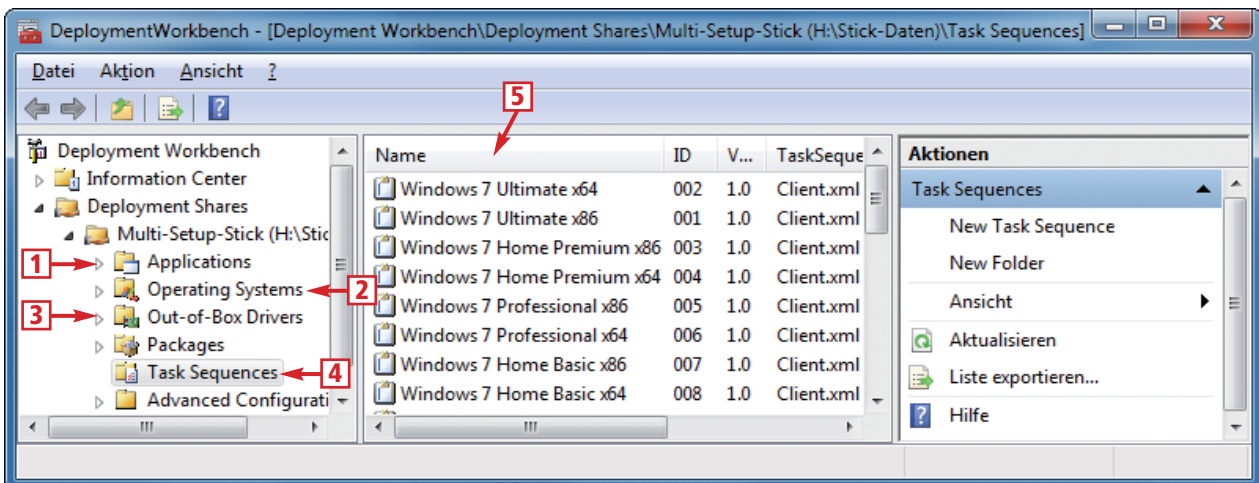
DeploymentWorkbench - [Deployment Workbench\Deployment Shares\Multi-Setup-Stick (H:\Stick-Daten)\Task Sequences]

Datei Aktion Ansicht ?

Deployment Workbench
Information Center
Deployment Shares
Multi-Setup-Stick (H:\Stic
1 Applications
2 Operating Systems
3 Out-of-Box Drivers
Packages
4 Task Sequences
Advanced Configurati

5

| Name | ID | V... | TaskSeque |
|---|---|---|---|
| Windows 7 Ultimate x64 | 002 | 1.0 | Client.xml |
| Windows 7 Ultimate x86 | 001 | 1.0 | Client.xml |
| Windows 7 Home Premium x86 | 003 | 1.0 | Client.xml |
| Windows 7 Home Premium x64 | 004 | 1.0 | Client.xml |
| Windows 7 Professional x86 | 005 | 1.0 | Client.xml |
| Windows 7 Professional x64 | 006 | 1.0 | Client.xml |
| Windows 7 Home Basic x86 | 007 | 1.0 | Client.xml |
| Windows 7 Home Basic x64 | 008 | 1.0 | Client.xml |

Aktionen
Task Sequences
New Task Sequence
New Folder
Ansicht
Aktualisieren
Liste exportieren...
Hilfe